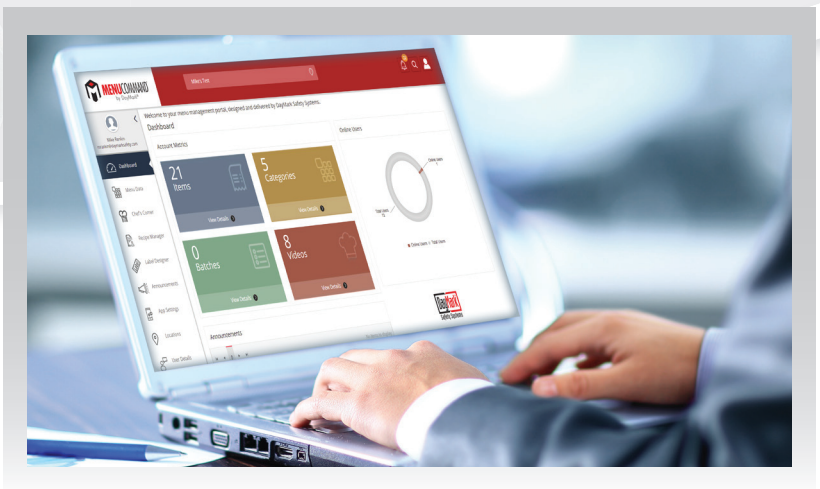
MENU COMMAND by DayMark

What's this

Welcome to your menu management portal, designed and delivered by DayMark Safety Systems.

Dashboard

Account Metrics

Online Users

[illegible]

Dashboard

Menu Data

Chef's Corner

Recipe Manager

Label Designer

Announcements

App Settings

Locations

User Details

21
Items
View Details

5
Categories
View Details

0
Batches
View Details

8
Videos
View Details

Online Users
Total Users

Online Users Total Users

DayMark Safety Systems

Announcements